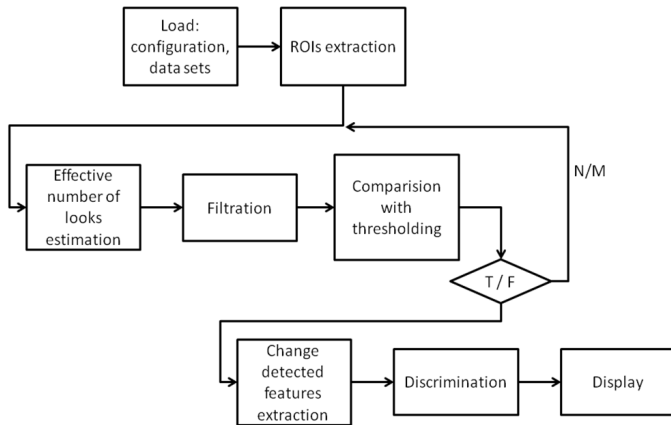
Load: configuration, data sets

ROIs extraction

Effective number of looks estimation

Filtration

Comparision with thresholding

T / F

N/M

Change detected features extraction

Discrimination

Display